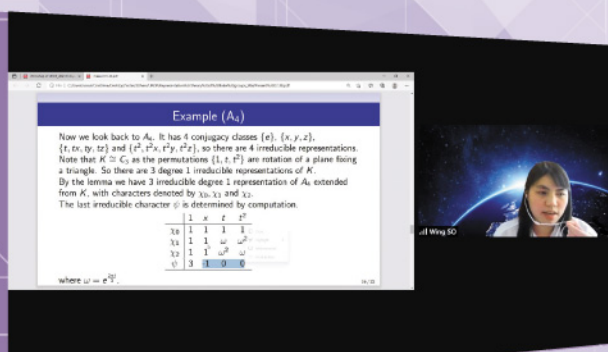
Example ($A_4$)

Now we look back to $A_4$. It has 4 conjugacy classes $\{e\}$, $\{x, y, z\}$, $\{t, tx, ty, tz\}$ and $\{t^2, t^2x, t^2y, t^2z\}$, so there are 4 irreducible representations. Note that $K \cong C_3$ as the permutations $\{1, t, t^2\}$ are rotation of a plane fixing a triangle. So there are 3 degree 1 irreducible representations of $K$.

By the lemma we have 3 irreducible degree 1 representation of $A_4$ extended from $K$, with characters denoted by $\chi_0, \chi_1$ and $\chi_2$.

The last irreducible character $\psi$ is determined by computation.

| | 1 | $x$ | $t$ | $t^2$ |
|---|---|---|---|---|
| $\chi_0$ | 1 | 1 | 1 | 1 |
| $\chi_1$ | 1 | 1 | $\omega$ | $\omega^2$ |
| $\chi_2$ | 1 | 1 | $\omega^2$ | $\omega$ |
| $\psi$ | 3 | -1 | 0 | 0 |

where $\omega = e^{\frac{2\pi i}{3}}$.

16/20

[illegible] Wing SO